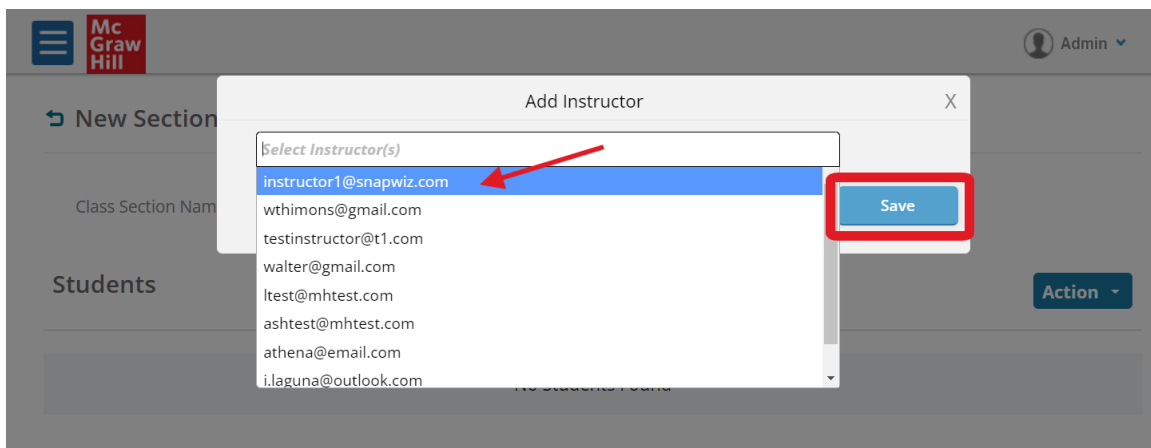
Mc Graw Hill

Admin

New Section

Add Instructor

X

Select Instructor(s)

instructor1@snapwiz.com
wthimons@gmail.com
testinstructor@t1.com
walter@gmail.com
ltest@mhtest.com
ashtest@mhtest.com
athena@email.com
i.laguna@outlook.com

Save

Class Section Nam

Students

Action

No Students Found